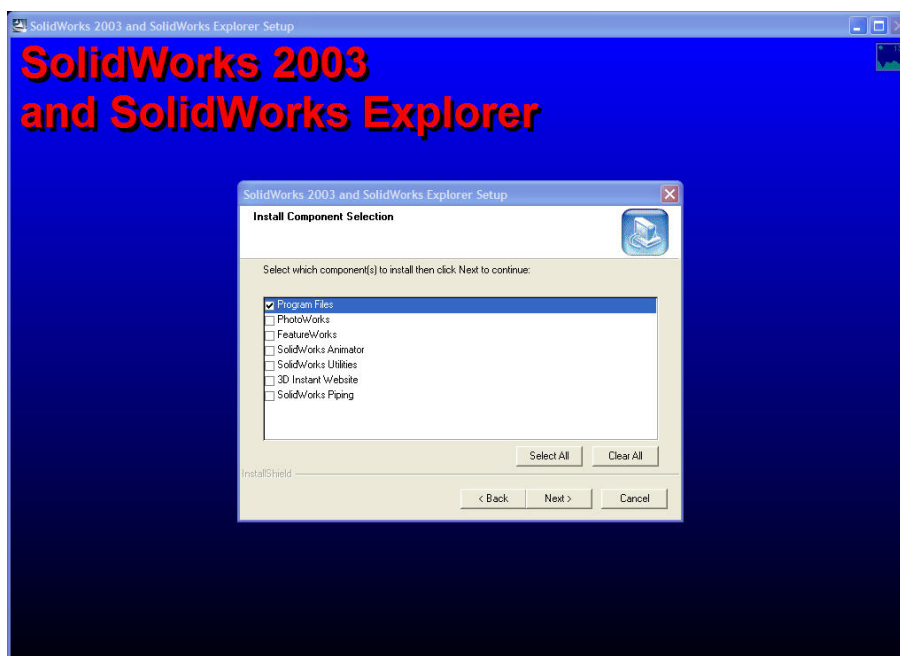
SolidWorks 2003 and SolidWorks Explorer Setup

SolidWorks 2003 and SolidWorks Explorer

SolidWorks 2003 and SolidWorks Explorer Setup

Install Component Selection

Select which component(s) to install then click Next to continue:

☑ Program Files
☐ PhotoWorks
☐ FeatureWorks
☐ SolidWorks Animator
☐ SolidWorks Utilities
☐ 3D Instant Website
☐ SolidWorks Piping

Select All
Clear All

InstallShield

< Back
Next >
Cancel